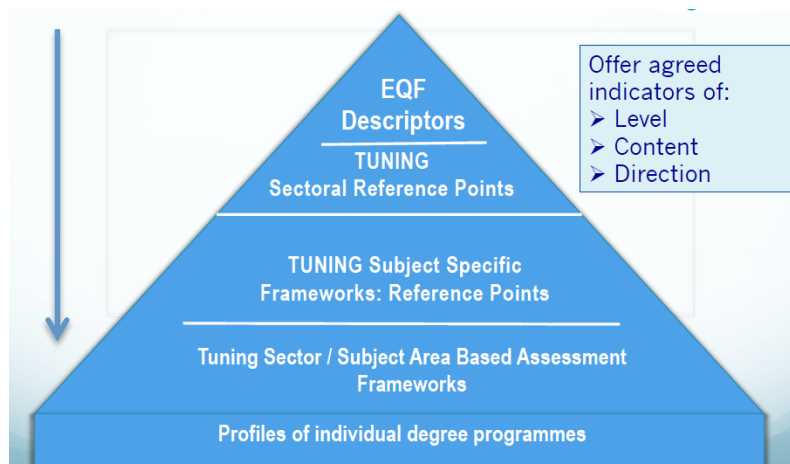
EQF Descriptors

TUNING Sectoral Reference Points

TUNING Subject Specific Frameworks: Reference Points

Tuning Sector / Subject Area Based Assessment Frameworks

Profiles of individual degree programmes

Offer agreed indicators of:
➢ Level
➢ Content
➢ Direction